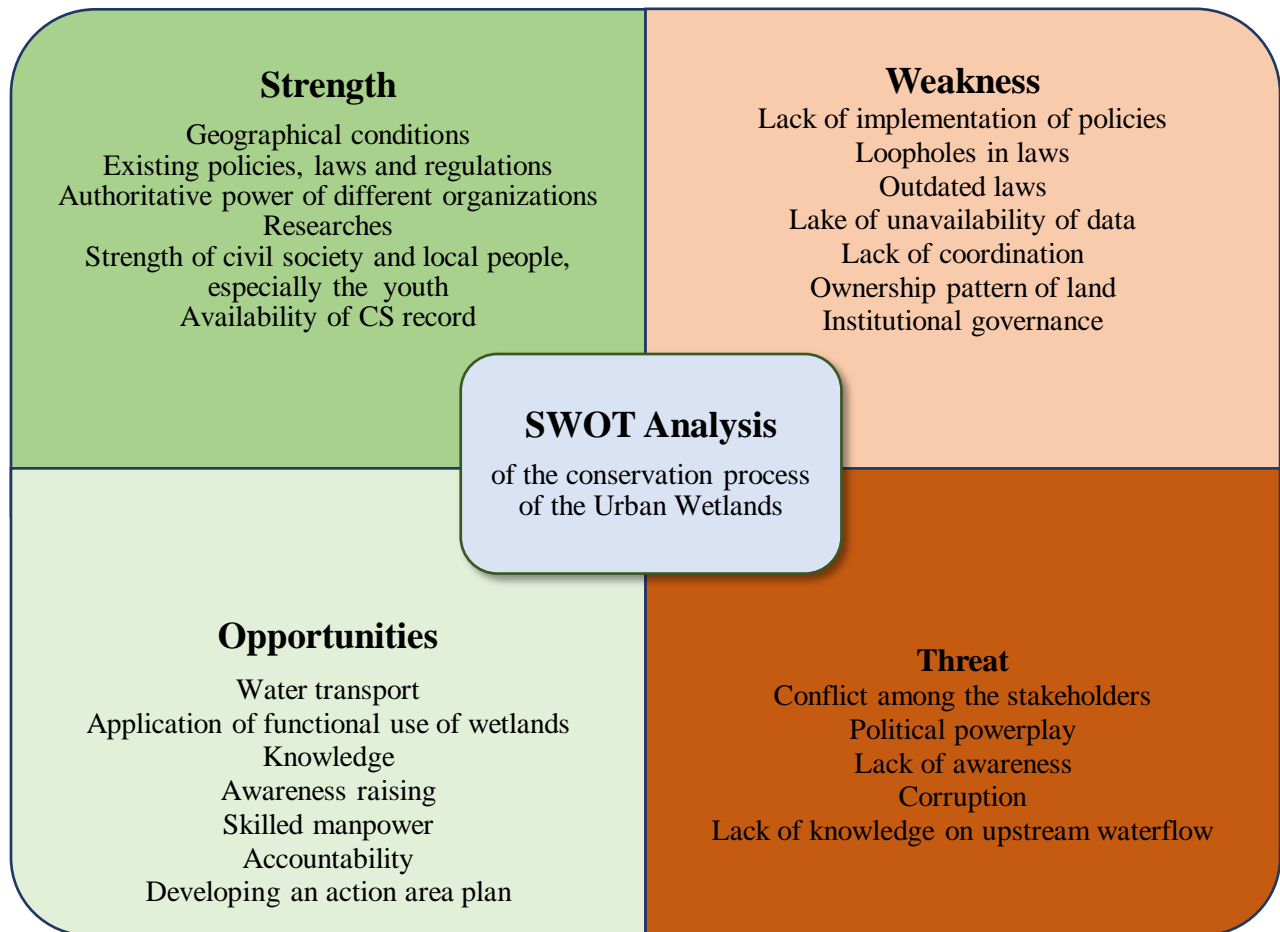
Strength
Geographical conditions
Existing policies, laws and regulations
Authoritative power of different organizations
Researches
Strength of civil society and local people, especially the youth
Availability of CS record

Weakness
Lack of implementation of policies
Loopholes in laws
Outdated laws
Lake of unavailability of data
Lack of coordination
Ownership pattern of land
Institutional governance

SWOT Analysis
of the conservation process of the Urban Wetlands

Opportunities
Water transport
Application of functional use of wetlands
Knowledge
Awareness raising
Skilled manpower
Accountability
Developing an action area plan

Threat
Conflict among the stakeholders
Political powerplay
Lack of awareness
Corruption
Lack of knowledge on upstream waterflow